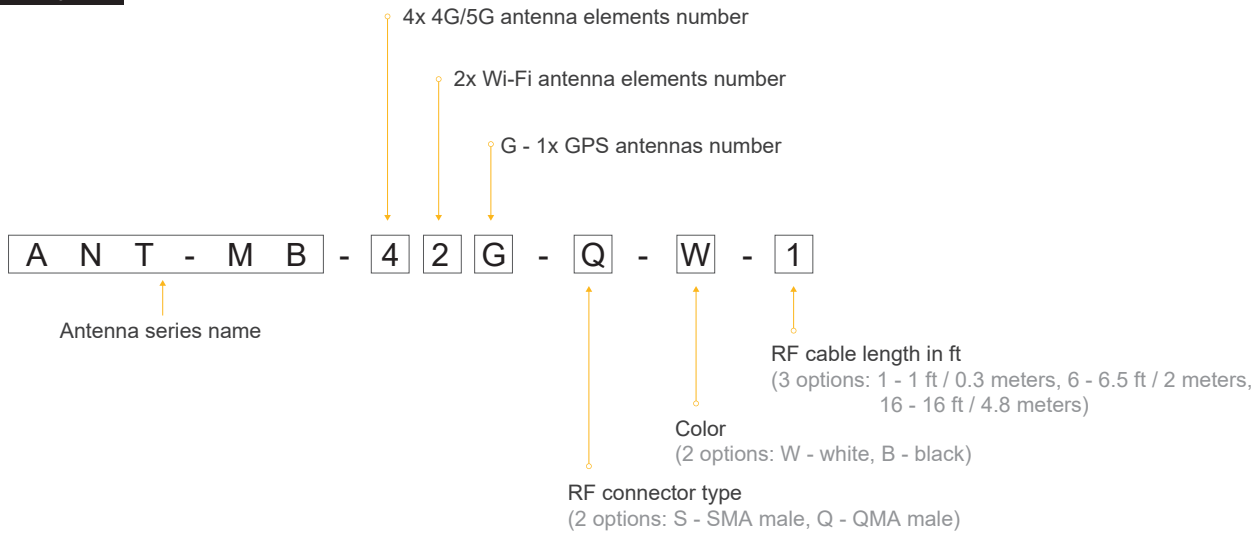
4x 4G/5G antenna elements number

2x Wi-Fi antenna elements number

G - 1x GPS antennas number

ANT - MB - 4 2 G - Q - W - 1

Antenna series name

RF cable length in ft
(3 options: 1 - 1 ft / 0.3 meters, 6 - 6.5 ft / 2 meters, 16 - 16 ft / 4.8 meters)

Color
(2 options: W - white, B - black)

RF connector type
(2 options: S - SMA male, Q - QMA male)